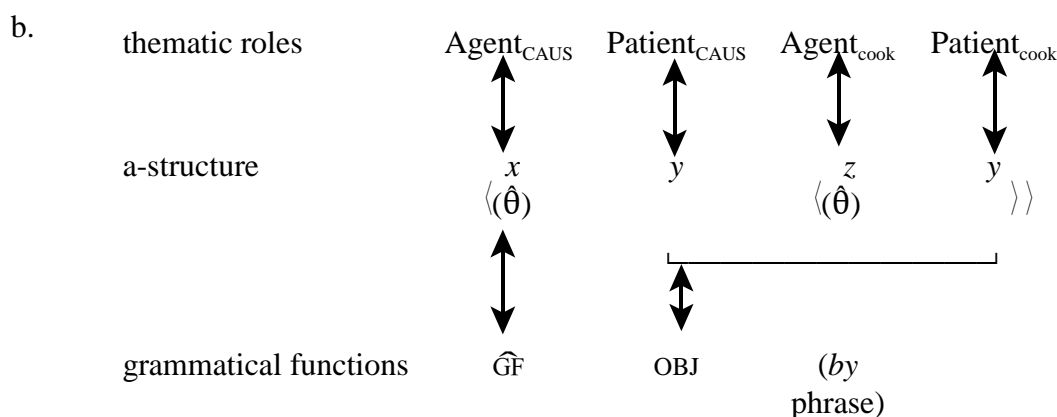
b.

| | | | | |
|---|---|---|---|---|
| thematic roles | Agent$_{\text{CAUS}}$ | Patient$_{\text{CAUS}}$ | Agent$_{\text{cook}}$ | Patient$_{\text{cook}}$ |
| a-structure | $x$ $\langle(\hat{\theta})$ | $y$ | $z$ $\langle(\hat{\theta})$ | $y$ $\rangle\rangle$ |
| grammatical functions | $\widehat{\text{GF}}$ | OBJ | (*by* phrase) | |